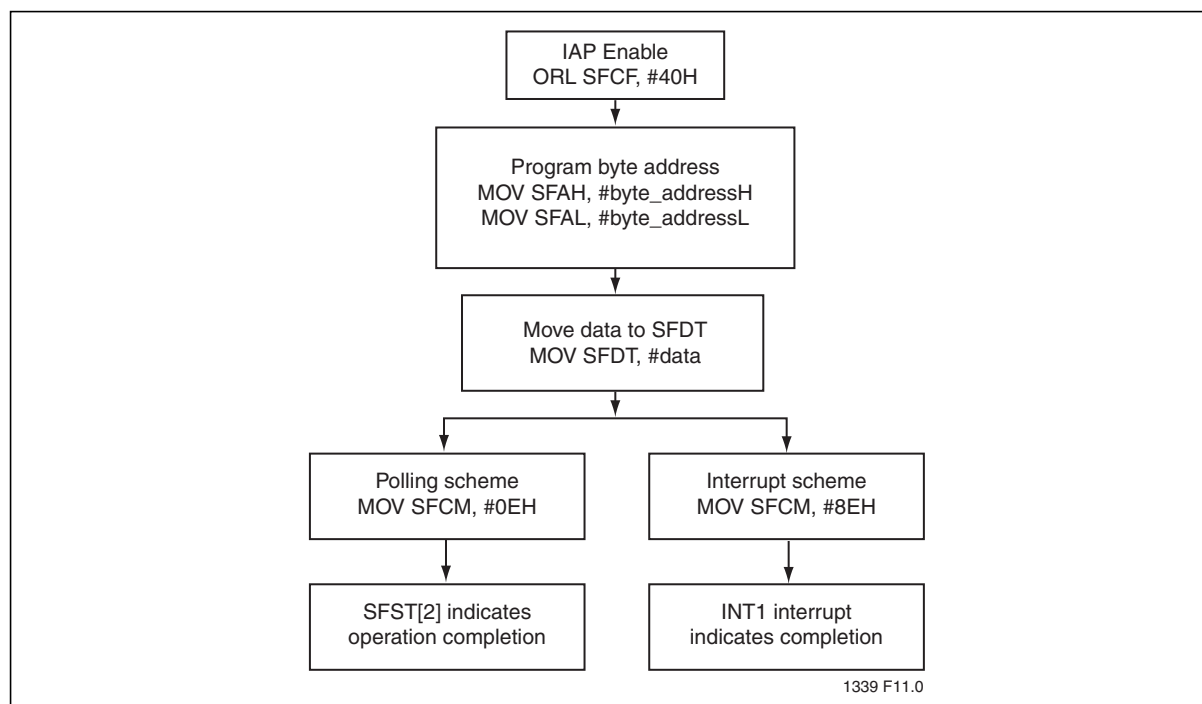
IAP Enable
ORL SFCF, #40H

Program byte address
MOV SFAH, #byte_addressH
MOV SFAL, #byte_addressL

Move data to SFDT
MOV SFDT, #data

Polling scheme
MOV SFCM, #0EH

Interrupt scheme
MOV SFCM, #8EH

SFST[2] indicates operation completion

INT1 interrupt indicates completion

1339 F11.0